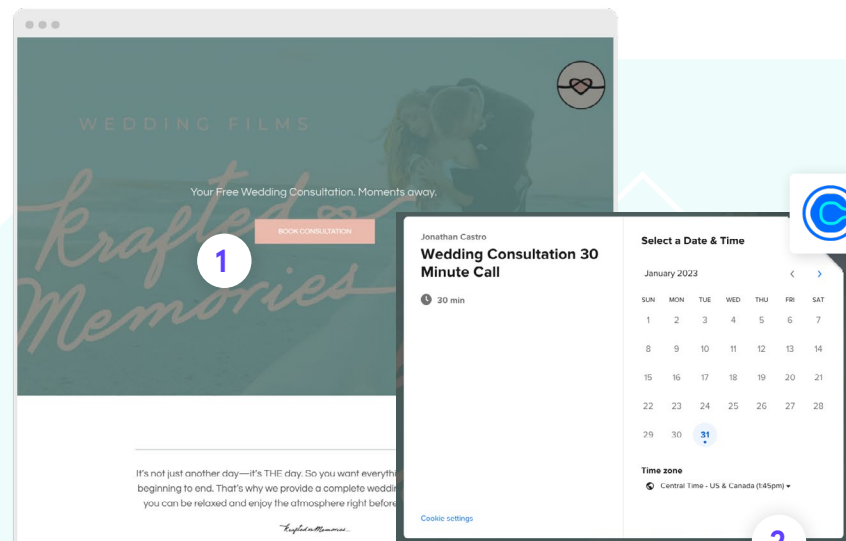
WEDDING FILMS

Krafted Memories

Your Free Wedding Consultation. Moments away.

BOOK CONSULTATION

1

It's not just another day—it's THE day. So you want everythi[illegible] beginning to end. That's why we provide a complete weddi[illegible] you can be relaxed and enjoy the atmosphere right before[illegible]

Krafted Memories

Jonathan Castro

Wedding Consultation 30 Minute Call

30 min

Cookie settings

Select a Date & Time

January 2023

| SUN | MON | TUE | WED | THU | FRI | SAT |
|---|---|---|---|---|---|---|
| 1 | 2 | 3 | 4 | 5 | 6 | 7 |
| 8 | 9 | 10 | 11 | 12 | 13 | 14 |
| 15 | 16 | 17 | 18 | 19 | 20 | 21 |
| 22 | 23 | 24 | 25 | 26 | 27 | 28 |
| 29 | 30 | 31 | | | | |

Time zone

Central Time - US & Canada (1:45pm)

2